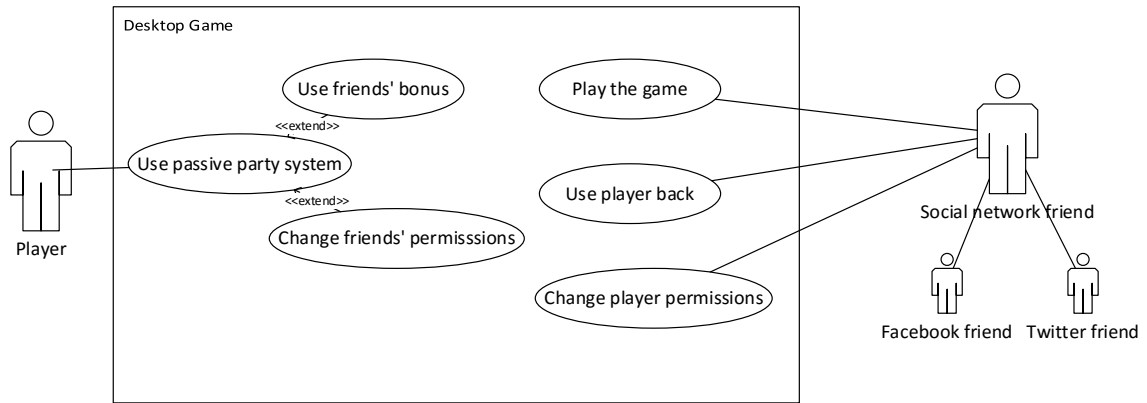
Desktop Game

Use friends' bonus

<<extend>>

Use passive party system

<<extend>>

Change friends' permisssions

Play the game

Use player back

Change player permissions

Player

Social network friend

Facebook friend

Twitter friend